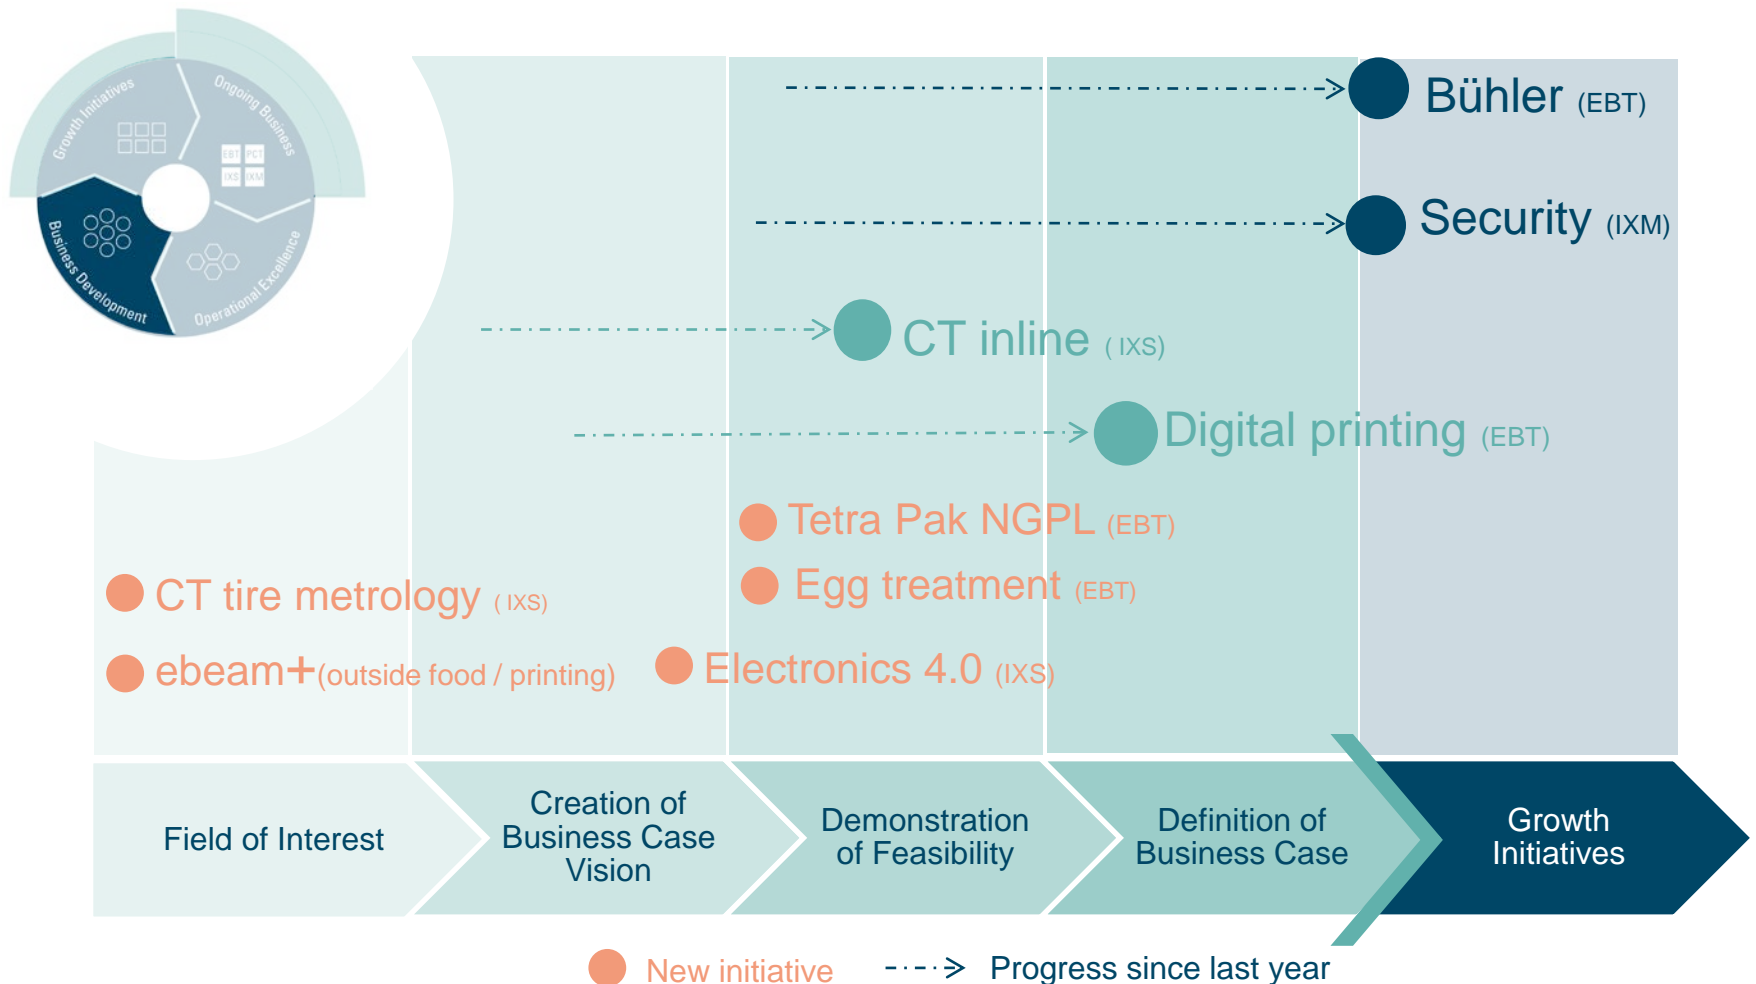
Growth Initiatives

Ongoing Business

EBT PCT IXS IXM

Business Development

Operational Excellence

Bühler (EBT)

Security (IXM)

CT inline ( IXS)

Digital printing (EBT)

Tetra Pak NGPL (EBT)

Egg treatment (EBT)

CT tire metrology ( IXS)

ebeam+(outside food / printing)

Electronics 4.0 (IXS)

Field of Interest

Creation of Business Case Vision

Demonstration of Feasibility

Definition of Business Case

Growth Initiatives

New initiative

Progress since last year